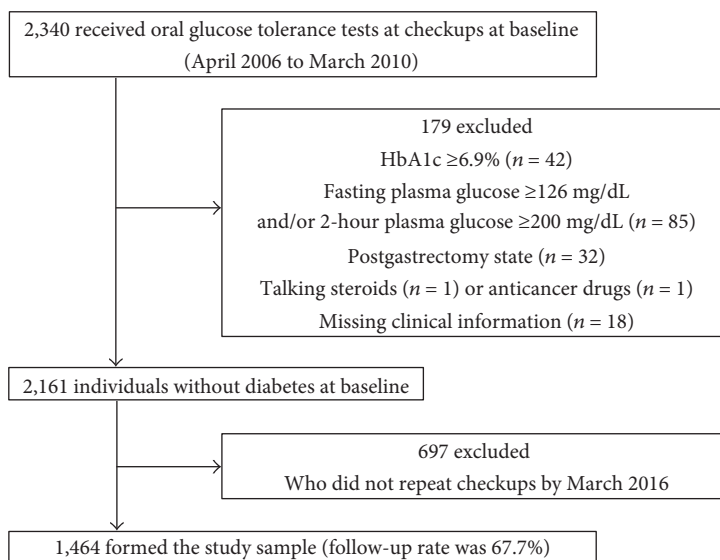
2,340 received oral glucose tolerance tests at checkups at baseline (April 2006 to March 2010)

179 excluded
HbA1c ≥6.9% ($n$ = 42)
Fasting plasma glucose ≥126 mg/dL and/or 2-hour plasma glucose ≥200 mg/dL ($n$ = 85)
Postgastrectomy state ($n$ = 32)
Talking steroids ($n$ = 1) or anticancer drugs ($n$ = 1)
Missing clinical information ($n$ = 18)

2,161 individuals without diabetes at baseline

697 excluded
Who did not repeat checkups by March 2016

1,464 formed the study sample (follow-up rate was 67.7%)